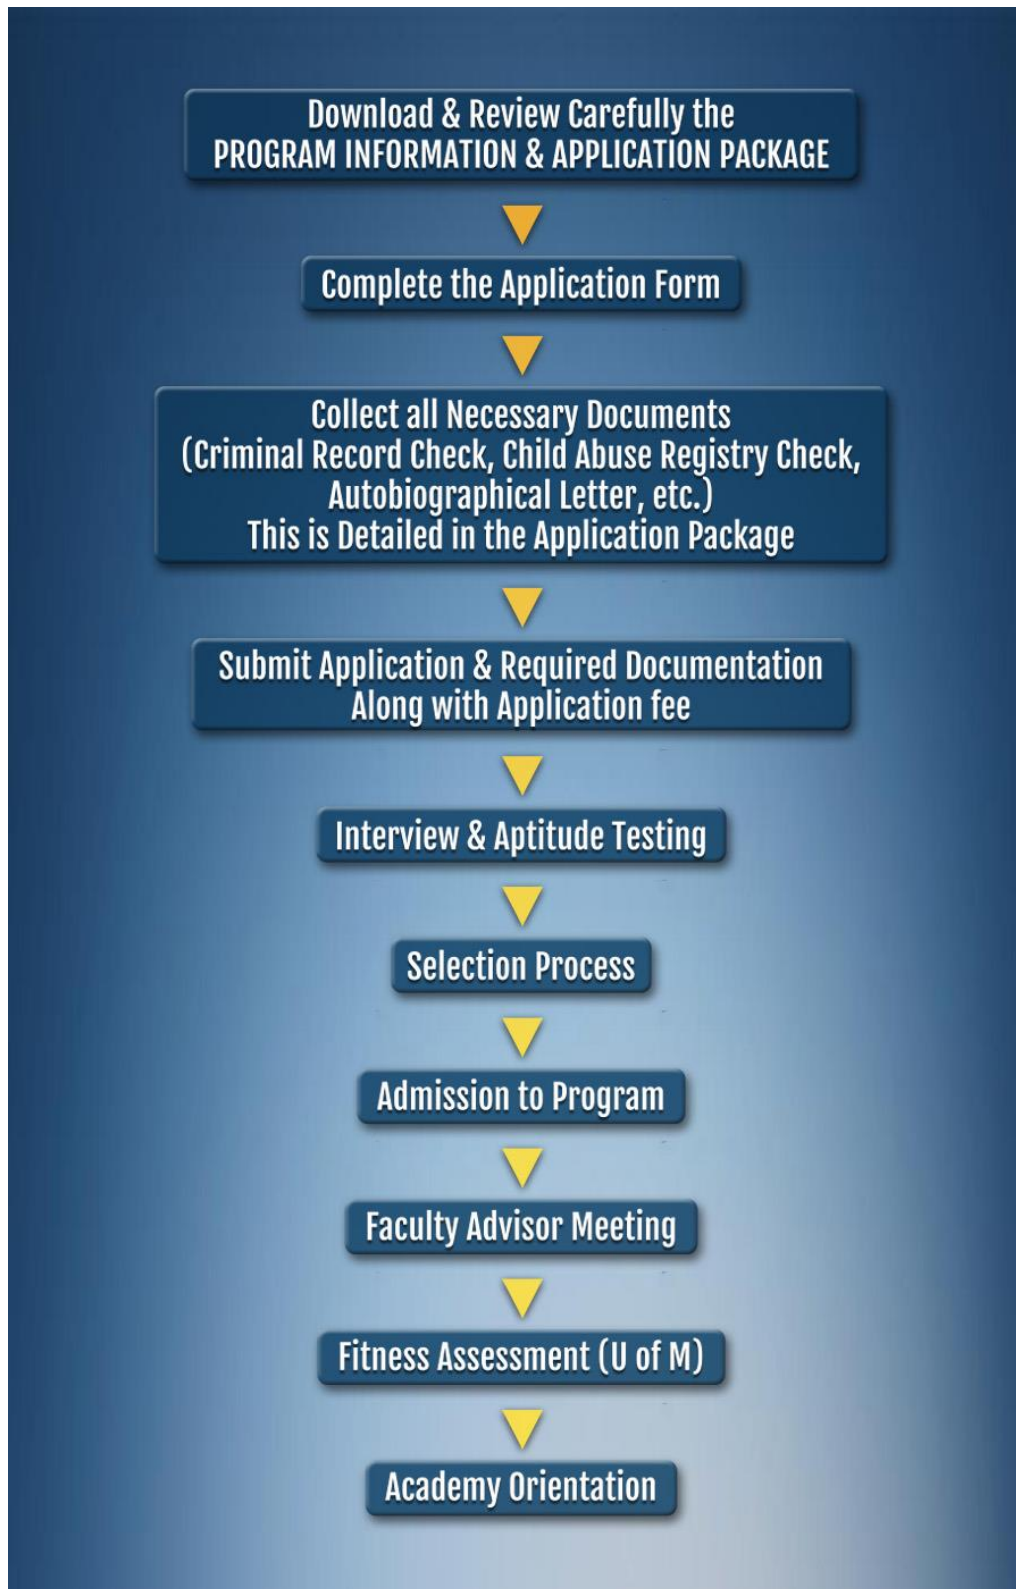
Download & Review Carefully the
PROGRAM INFORMATION & APPLICATION PACKAGE

Complete the Application Form

Collect all Necessary Documents
(Criminal Record Check, Child Abuse Registry Check, Autobiographical Letter, etc.)
This is Detailed in the Application Package

Submit Application & Required Documentation
Along with Application fee

Interview & Aptitude Testing

Selection Process

Admission to Program

Faculty Advisor Meeting

Fitness Assessment (U of M)

Academy Orientation